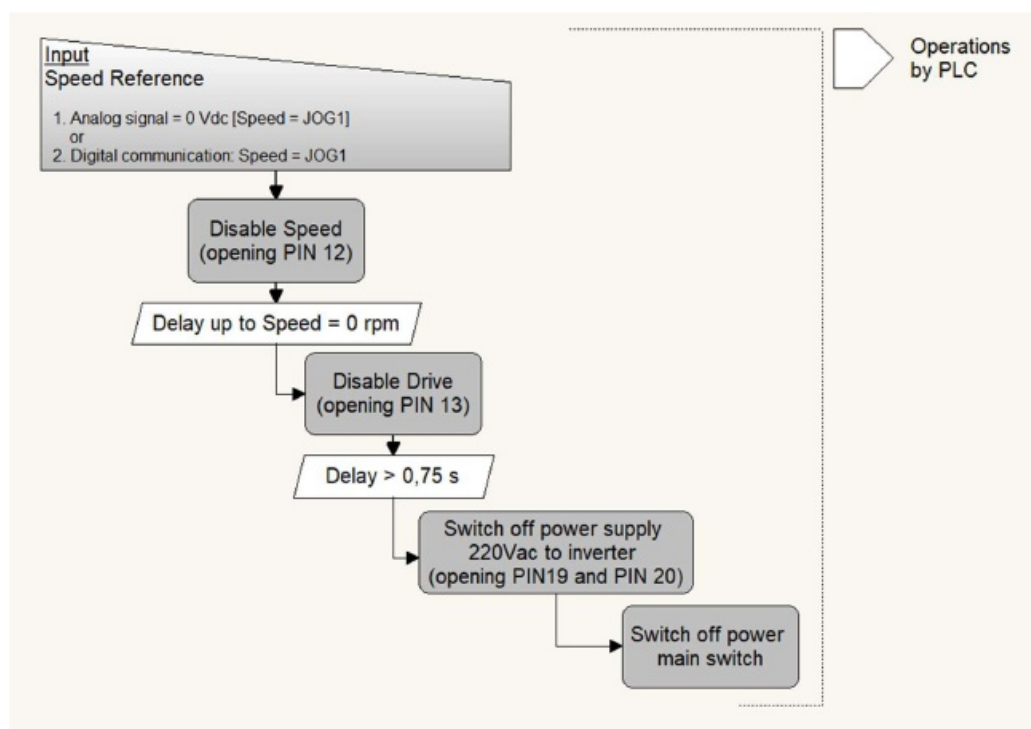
Input
Speed Reference

1. Analog signal = 0 Vdc [Speed = JOG1]
or
2. Digital communication: Speed = JOG1

Operations by PLC

Disable Speed (opening PIN 12)

Delay up to Speed = 0 rpm

Disable Drive (opening PIN 13)

Delay > 0,75 s

Switch off power supply 220Vac to inverter (opening PIN19 and PIN 20)

Switch off power main switch